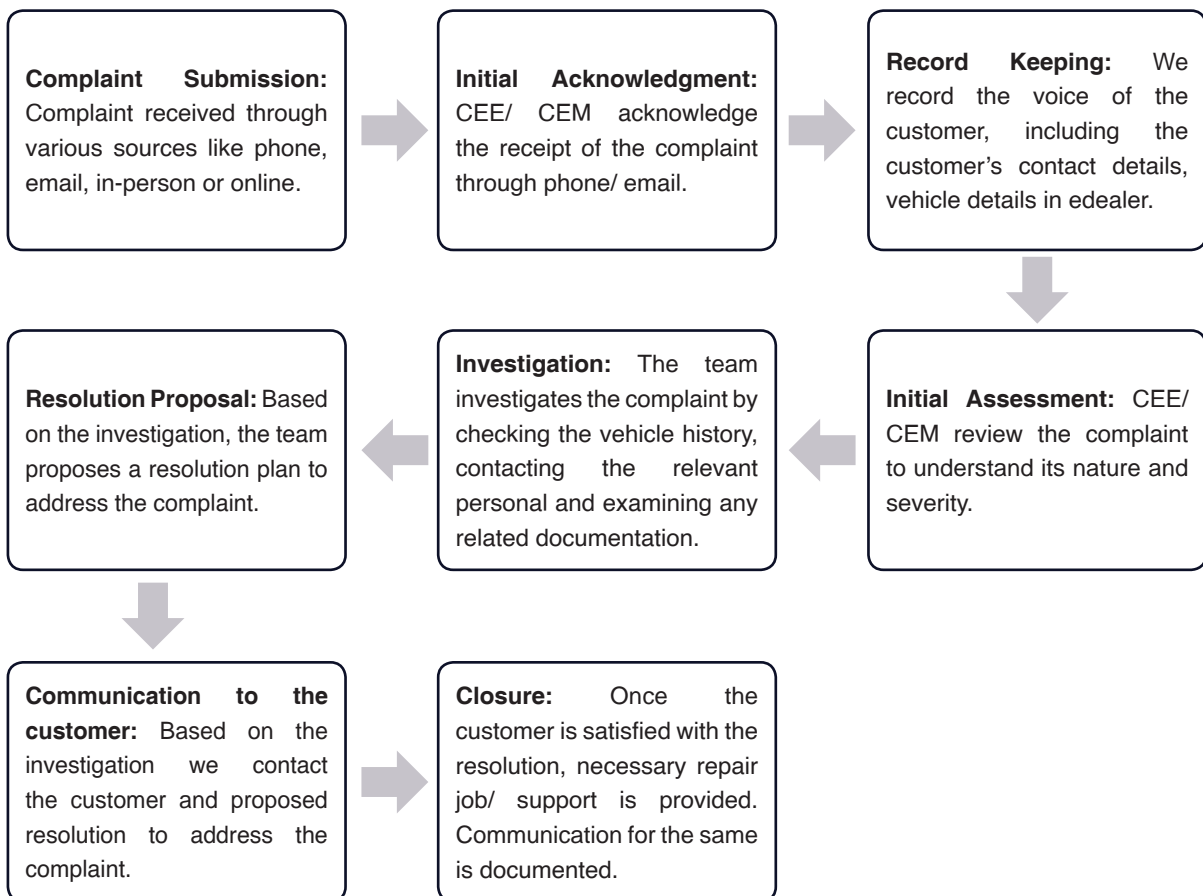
**Complaint Submission:** Complaint received through various sources like phone, email, in-person or online.

**Initial Acknowledgment:** CEE/ CEM acknowledge the receipt of the complaint through phone/ email.

**Record Keeping:** We record the voice of the customer, including the customer's contact details, vehicle details in edealer.

**Initial Assessment:** CEE/ CEM review the complaint to understand its nature and severity.

**Investigation:** The team investigates the complaint by checking the vehicle history, contacting the relevant personal and examining any related documentation.

**Resolution Proposal:** Based on the investigation, the team proposes a resolution plan to address the complaint.

**Communication to the customer:** Based on the investigation we contact the customer and proposed resolution to address the complaint.

**Closure:** Once the customer is satisfied with the resolution, necessary repair job/ support is provided. Communication for the same is documented.